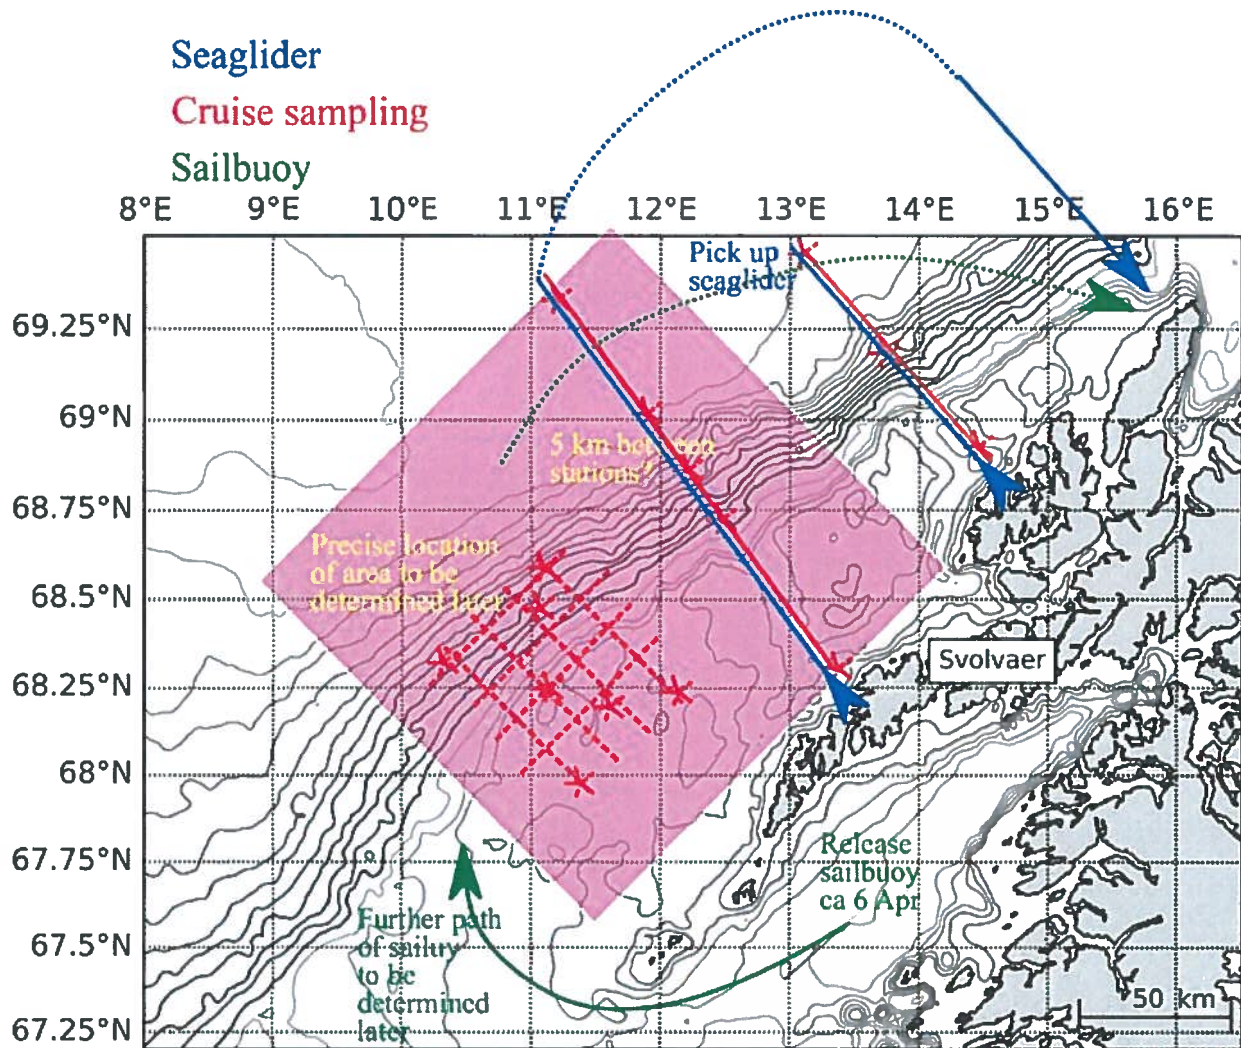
Seaglider
Cruise sampling
Sailbuoy

8°E 9°E 10°E 11°E 12°E 13°E 14°E 15°E 16°E

69.25°N
69°N
68.75°N
68.5°N
68.25°N
68°N
67.75°N
67.5°N
67.25°N

Pick up seaglider

5 km between stations?

Precise location of area to be determined later

Svolvaer

Release sailbuoy ca 6 Apr

Further path of sailbuoy to be determined later

50 km